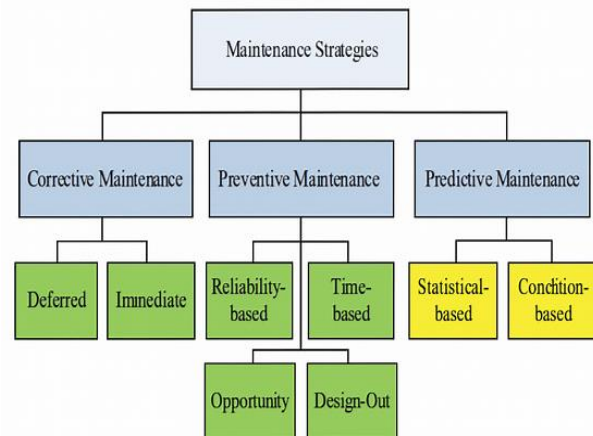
Maintenance Strategies

Corrective Maintenance

Preventive Maintenance

Predictive Maintenance

Deferred

Immediate

Reliability-based

Time-based

Statistical-based

Condition-based

Opportunity

Design-Out